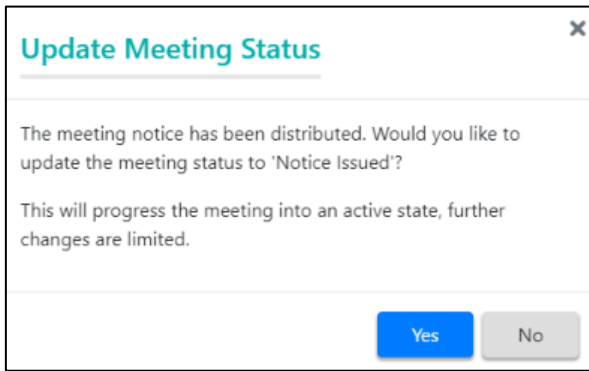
Update Meeting Status

×

The meeting notice has been distributed. Would you like to update the meeting status to 'Notice Issued'?

This will progress the meeting into an active state, further changes are limited.

Yes No